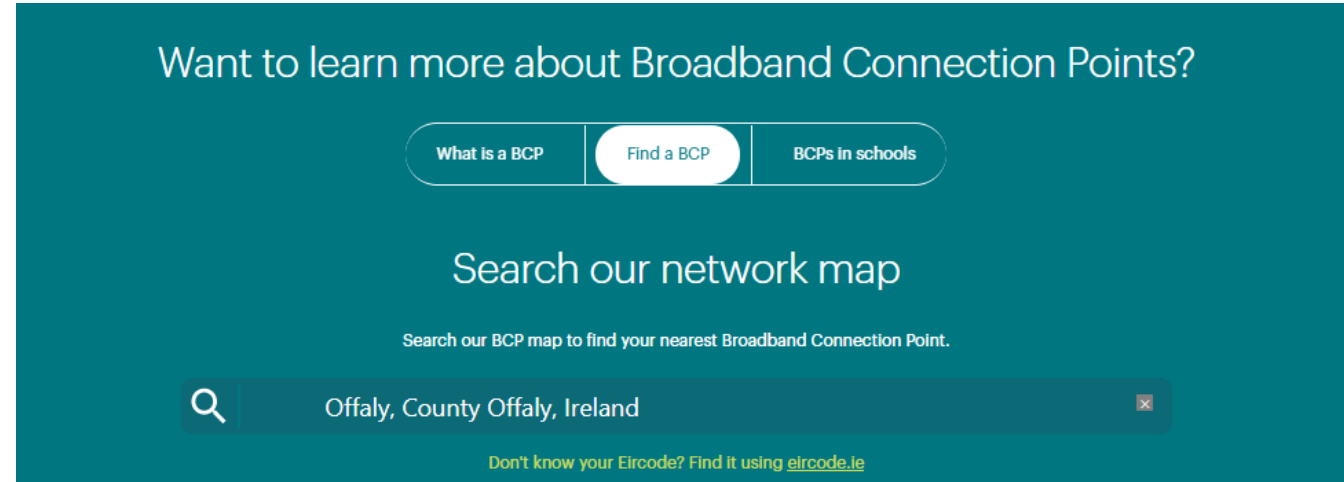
Want to learn more about Broadband Connection Points?

What is a BCP | Find a BCP | BCPs in schools

Search our network map

Search our BCP map to find your nearest Broadband Connection Point.

Offaly, County Offaly, Ireland

Don't know your Eircode? Find it using eircode.ie